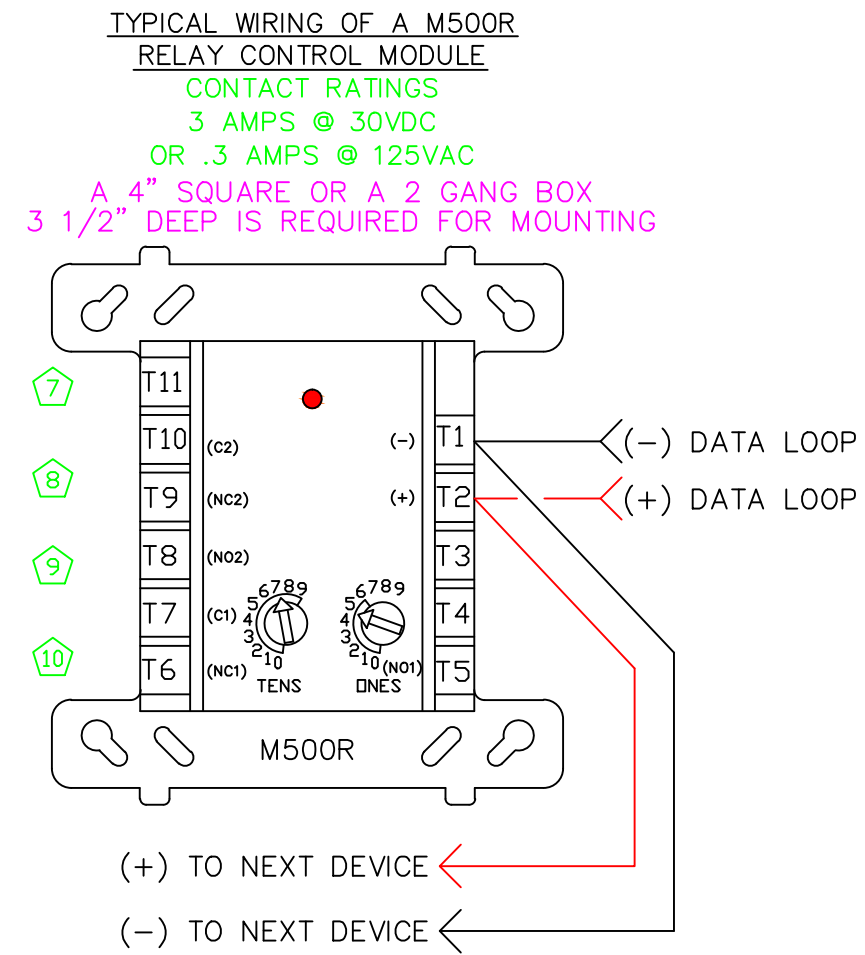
TYPICAL WIRING OF A M500R
RELAY CONTROL MODULE
CONTACT RATINGS
3 AMPS @ 30VDC
OR .3 AMPS @ 125VAC
A 4" SQUARE OR A 2 GANG BOX
3 1/2" DEEP IS REQUIRED FOR MOUNTING

7
8
9
10

T11
T10 (C2)
T9 (NC2)
T8 (NO2)
T7 (C1)
T6 (NC1)

(-) T1
(+) T2
T3
T4
(NO1) T5

6789
5
4
3
2
10
TENS

6789
5
4
3
2
10
ONES

(-) DATA LOOP
(+) DATA LOOP

M500R

(+) TO NEXT DEVICE
(-) TO NEXT DEVICE